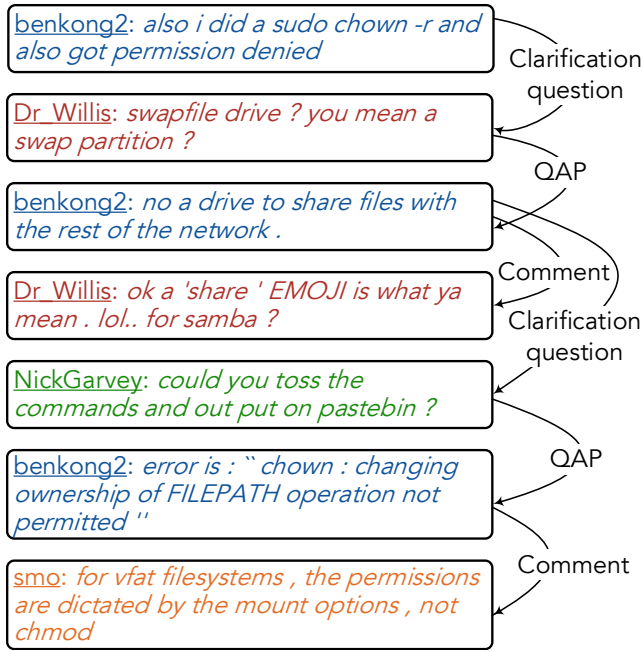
benkong2: also i did a sudo chown -r and also got permission denied

Clarification question

Dr_Willis: swapfile drive ? you mean a swap partition ?

QAP

benkong2: no a drive to share files with the rest of the network .

Comment

Dr_Willis: ok a 'share ' EMOJI is what ya mean . lol.. for samba ?

Clarification question

NickGarvey: could you toss the commands and out put on pastebin ?

QAP

benkong2: error is : `` chown : changing ownership of FILEPATH operation not permitted ''

Comment

smo: for vfat filesystems , the permissions are dictated by the mount options , not chmod